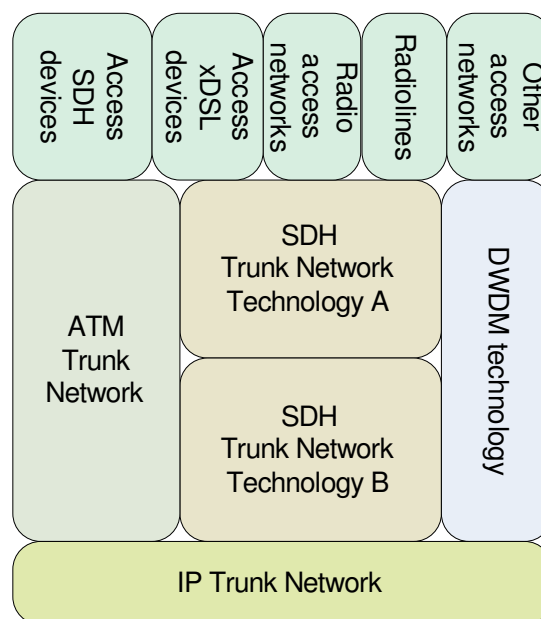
Access SDH devices

Access xDSL devices

Radio access networks

Radiolines

Other access networks

ATM Trunk Network

SDH Trunk Network Technology A

SDH Trunk Network Technology B

DWDM technology

IP Trunk Network